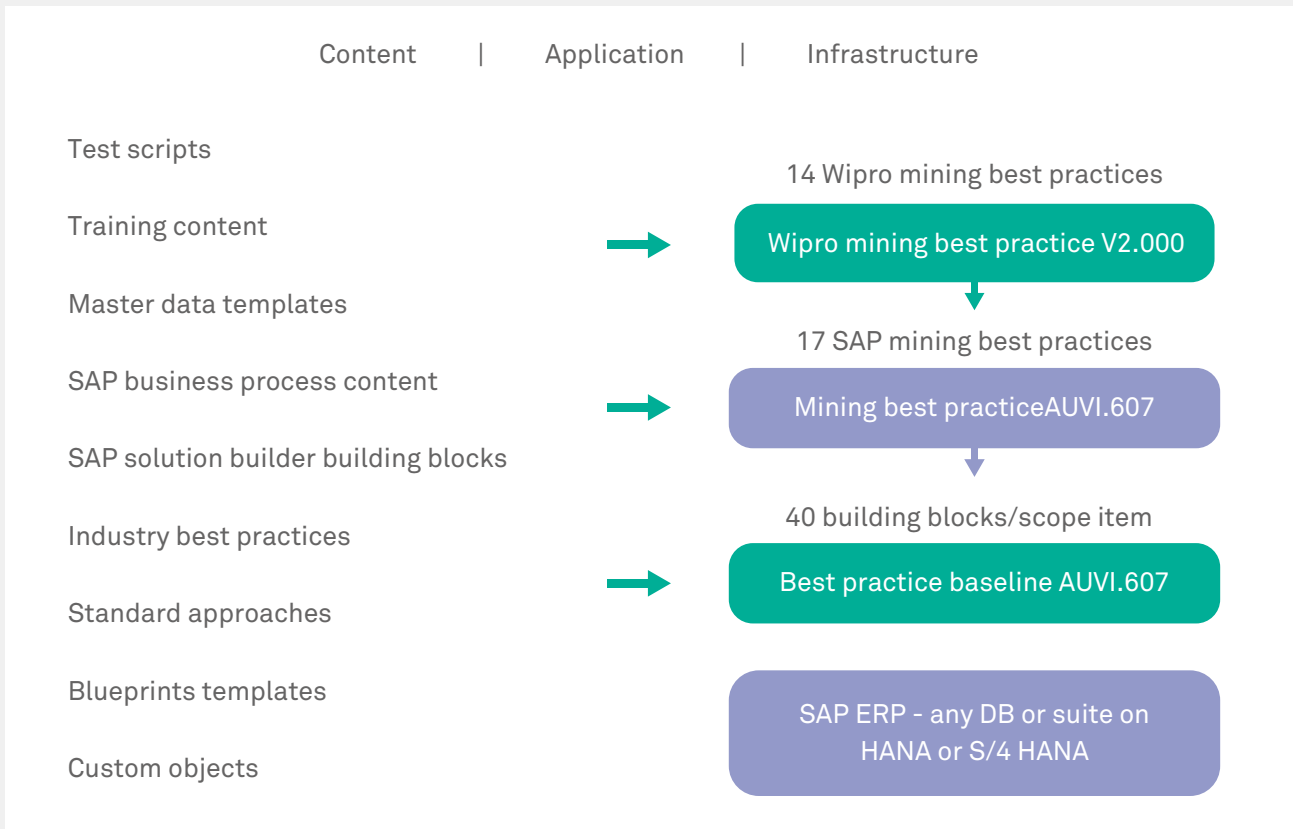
Content | Application | Infrastructure

Test scripts

Training content

Master data templates

SAP business process content

SAP solution builder building blocks

Industry best practices

Standard approaches

Blueprints templates

Custom objects

14 Wipro mining best practices

Wipro mining best practice V2.000

17 SAP mining best practices

Mining best practiceAUVI.607

40 building blocks/scope item

Best practice baseline AUVI.607

SAP ERP - any DB or suite on HANA or S/4 HANA